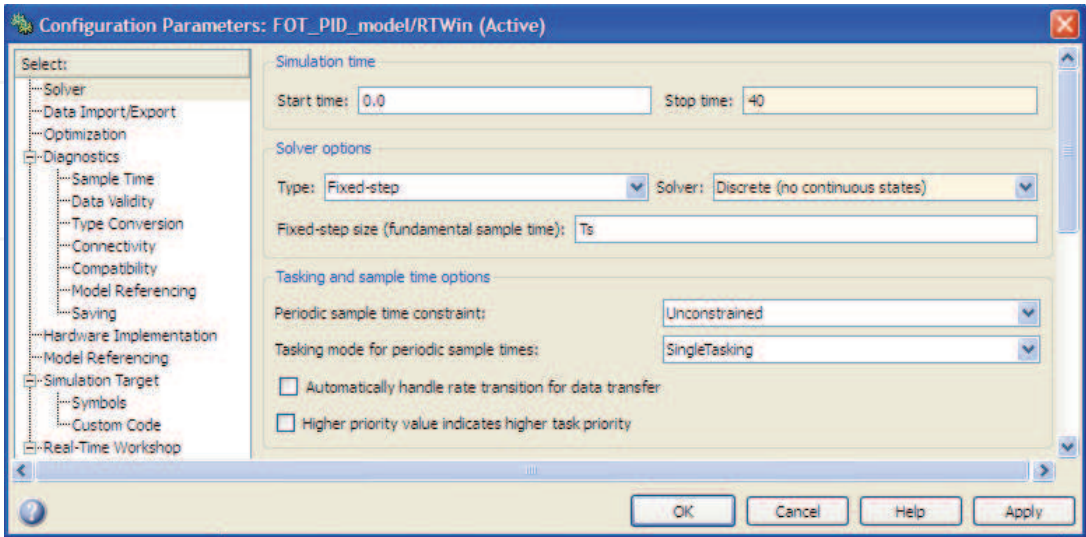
Configuration Parameters: FOT_PID_model/RTWin (Active)

Select:
Solver
Data Import/Export
Optimization
Diagnostics
Sample Time
Data Validity
Type Conversion
Connectivity
Compatibility
Model Referencing
Saving
Hardware Implementation
Model Referencing
Simulation Target
Symbols
Custom Code
Real-Time Workshop

Simulation time
Start time: 0.0
Stop time: 40

Solver options
Type: Fixed-step
Solver: Discrete (no continuous states)
Fixed-step size (fundamental sample time): Ts

Tasking and sample time options
Periodic sample time constraint: Unconstrained
Tasking mode for periodic sample times: SingleTasking
Automatically handle rate transition for data transfer
Higher priority value indicates higher task priority

OK
Cancel
Help
Apply